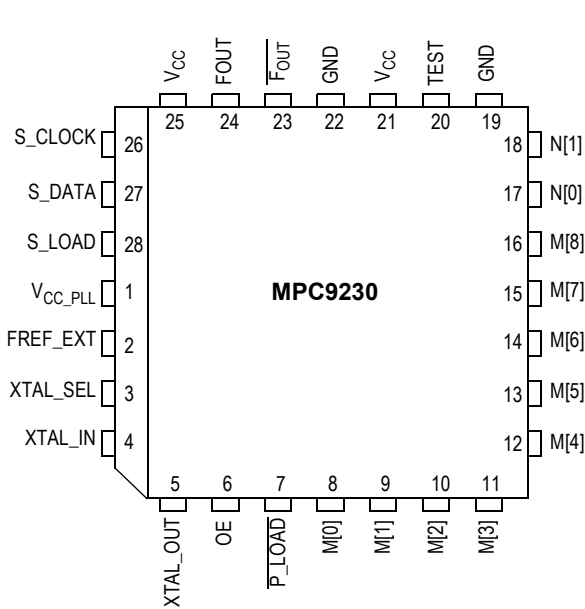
$V_{CC}$ FOUT $\overline{F_{OUT}}$ GND $V_{CC}$ TEST GND

25 24 23 22 21 20 19

S_CLOCK 26
S_DATA 27
S_LOAD 28
$V_{CC\_PLL}$ 1
FREF_EXT 2
XTAL_SEL 3
XTAL_IN 4

MPC9230

18 N[1]
17 N[0]
16 M[8]
15 M[7]
14 M[6]
13 M[5]
12 M[4]

5 6 7 8 9 10 11

XTAL_OUT OE $\overline{P\_LOAD}$ M[0] M[1] M[2] M[3]